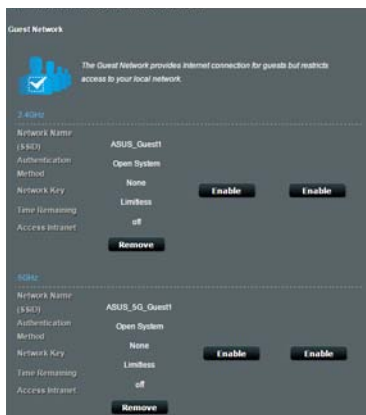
Guest Network

The Guest Network provides Internet connection for guests but restricts access to your local network.

2.4GHz

Network Name (SSID) ASUS_Guest1

Authentication Method Open System

Network Key None

Time Remaining Limitless

Access Intranet off

Remove

Enable

Enable

5GHz

Network Name (SSID) ASUS_5G_Guest1

Authentication Method Open System

Network Key None

Time Remaining Limitless

Access Intranet off

Remove

Enable

Enable